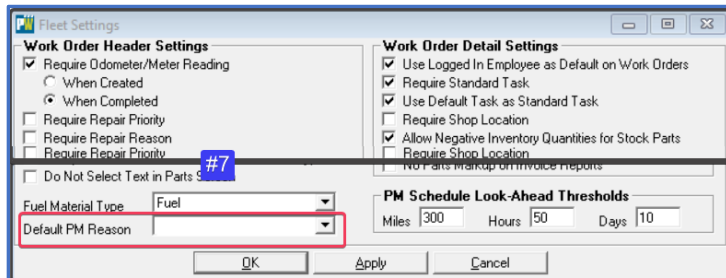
Fleet Settings

Work Order Header Settings
Require Odometer/Meter Reading
When Created
When Completed
Require Repair Priority
Require Repair Reason
Require Repair Priority

Work Order Detail Settings
Use Logged In Employee as Default on Work Orders
Require Standard Task
Use Default Task as Standard Task
Require Shop Location
Allow Negative Inventory Quantities for Stock Parts
Require Shop Location
No Parts Markup on Invoice Reports

#7

Do Not Select Text in Parts S

Fuel Material Type Fuel
Default PM Reason

PM Schedule Look-Ahead Thresholds
Miles 300 Hours 50 Days 10

OK Apply Cancel